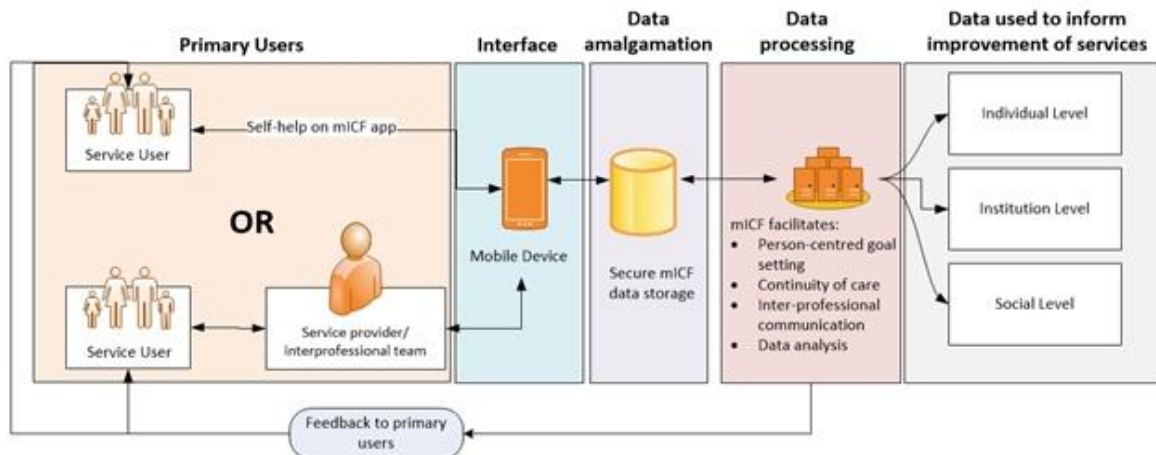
Primary Users

Interface

Data amalgamation

Data processing

Data used to inform improvement of services

Service User

Self-help on mICF app

OR

Service User

Service provider/ interprofessional team

Mobile Device

Secure mICF data storage

mICF facilitates:
- Person-centred goal setting
- Continuity of care
- Inter-professional communication
- Data analysis

Individual Level

Institution Level

Social Level

Feedback to primary users